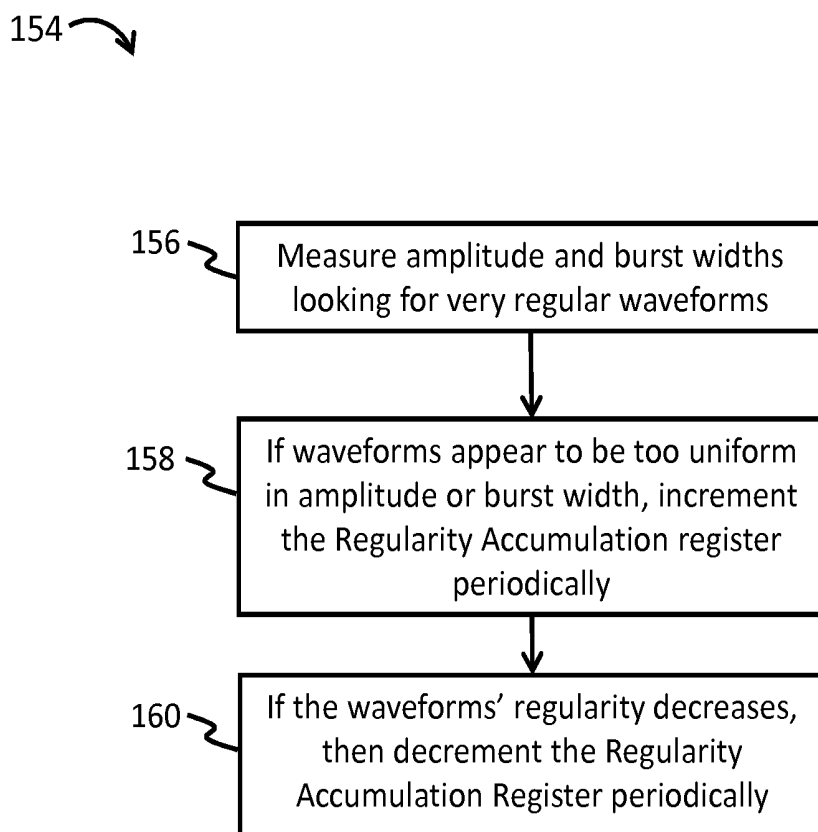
154

156

Measure amplitude and burst widths looking for very regular waveforms

158

If waveforms appear to be too uniform in amplitude or burst width, increment the Regularity Accumulation register periodically

160

If the waveforms' regularity decreases, then decrement the Regularity Accumulation Register periodically